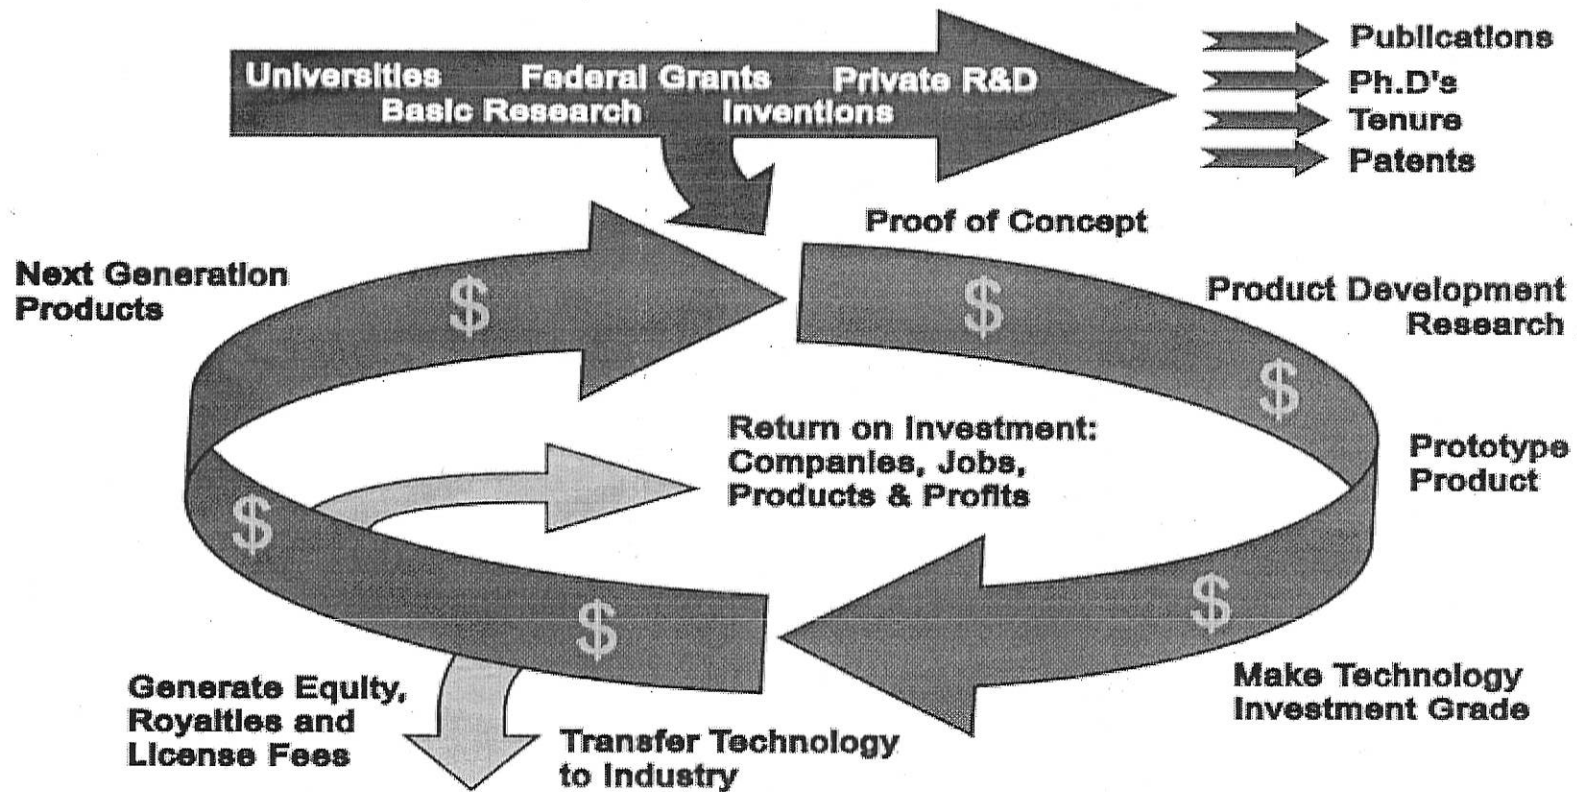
Universities Federal Grants Private R&D
Basic Research Inventions

Publications
Ph.D's
Tenure
Patents

Proof of Concept

Next Generation Products

$

$

Product Development Research

$

Return on Investment:
Companies, Jobs,
Products & Profits

Prototype Product

$

$

$

Generate Equity, Royalties and License Fees

Transfer Technology to Industry

Make Technology Investment Grade